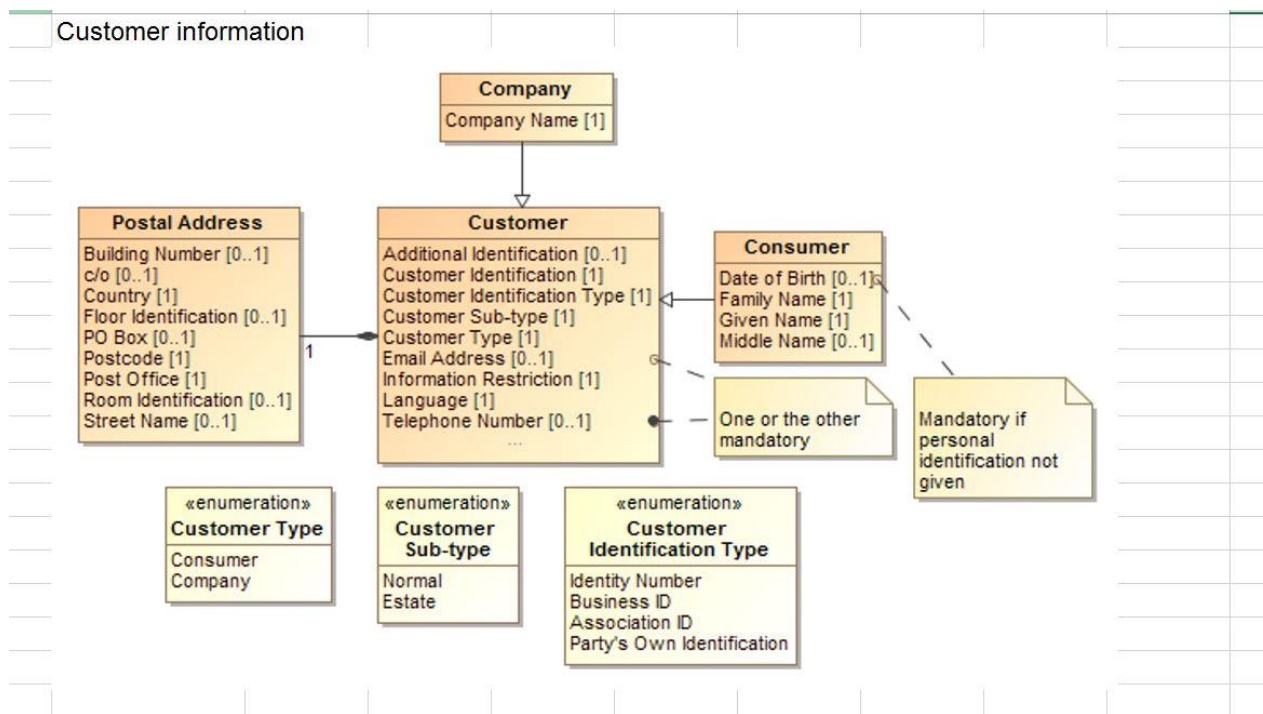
Customer information

Company
Company Name [1]

Postal Address
Building Number [0..1]
c/o [0..1]
Country [1]
Floor Identification [0..1]
PO Box [0..1]
Postcode [1]
Post Office [1]
Room Identification [0..1]
Street Name [0..1]

1

Customer
Additional Identification [0..1]
Customer Identification [1]
Customer Identification Type [1]
Customer Sub-type [1]
Customer Type [1]
Email Address [0..1]
Information Restriction [1]
Language [1]
Telephone Number [0..1]
...

Consumer
Date of Birth [0..1]
Family Name [1]
Given Name [1]
Middle Name [0..1]

One or the other mandatory

Mandatory if personal identification not given

«enumeration»
Customer Type
Consumer
Company

«enumeration»
Customer Sub-type
Normal
Estate

«enumeration»
Customer Identification Type
Identity Number
Business ID
Association ID
Party's Own Identification